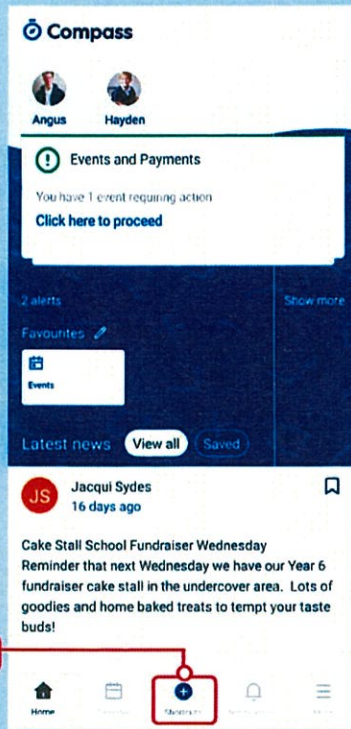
Compass

Angus

Hayden

Events and Payments

You have 1 event requiring action

Click here to proceed

2 alerts

Show more

Favourites

Events

Latest news

View all

Saved

JS

Jacqui Sydes

16 days ago

Cake Stall School Fundraiser Wednesday
Reminder that next Wednesday we have our Year 6 fundraiser cake stall in the undercover area. Lots of goodies and home baked treats to tempt your taste buds!

Home

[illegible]

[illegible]

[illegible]

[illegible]